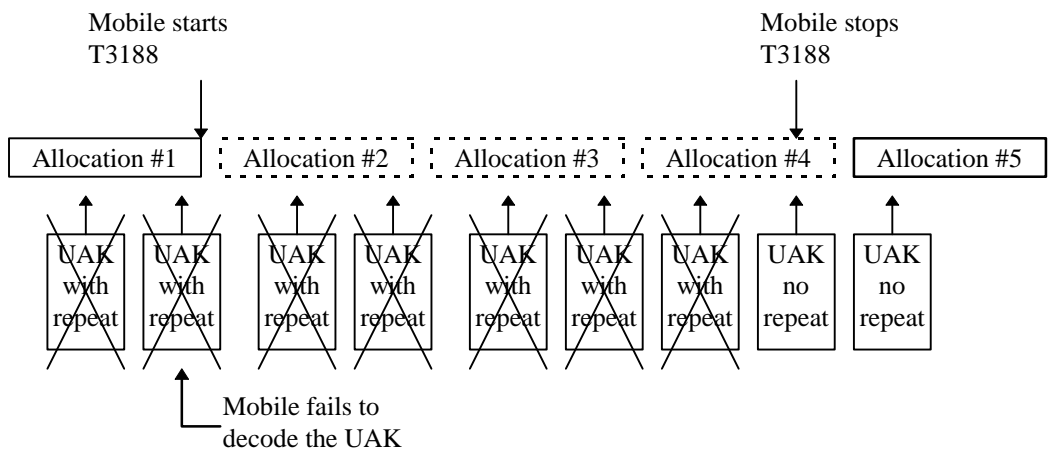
Mobile starts T3188

Mobile stops T3188

Allocation #1

Allocation #2

Allocation #3

Allocation #4

Allocation #5

UAK with repeat

UAK with repeat

UAK with repeat

UAK with repeat

UAK with repeat

UAK with repeat

UAK with repeat

UAK no repeat

UAK no repeat

Mobile fails to decode the UAK